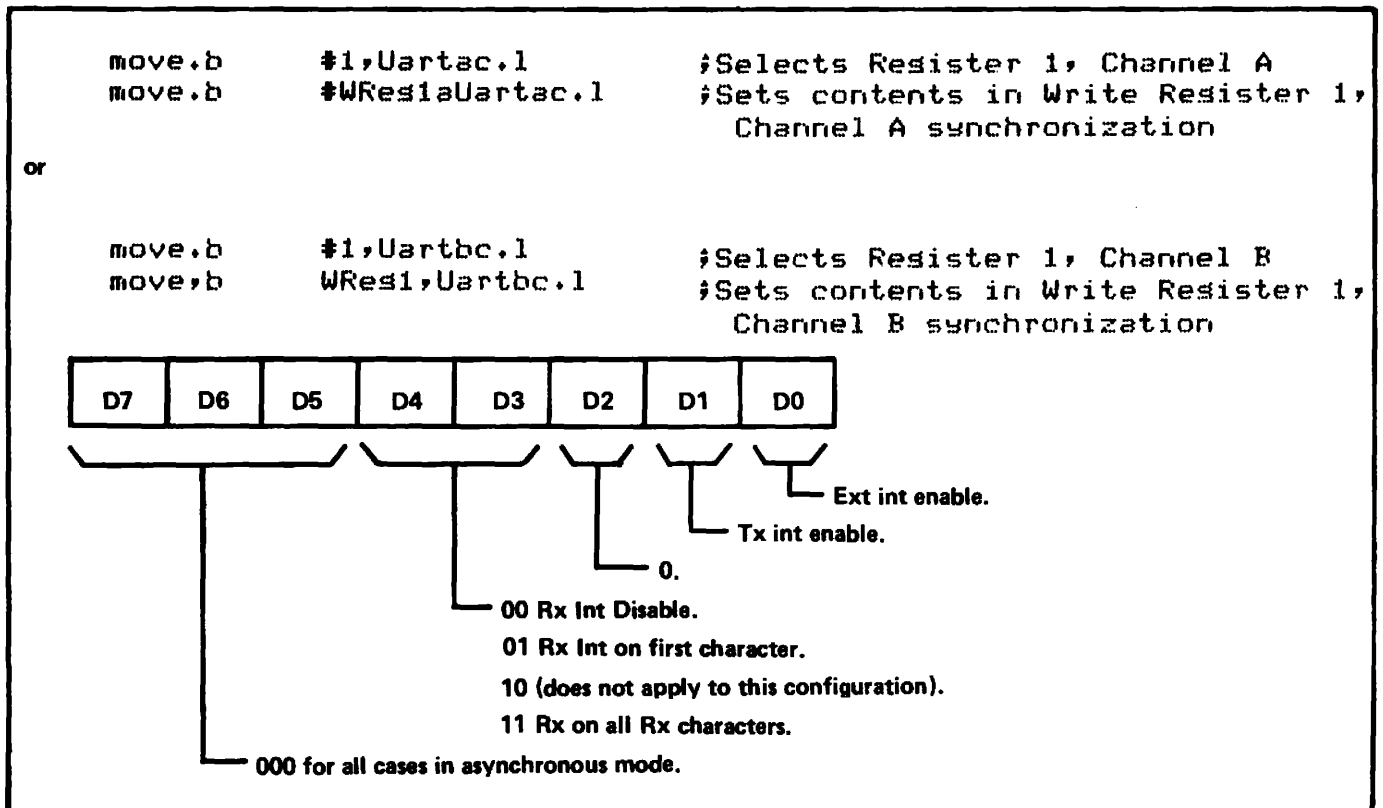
move.b #1,Uartac.l ;Selects Resister 1, Channel A
move.b #WRes1aUartac.l ;Sets contents in Write Resister 1, Channel A synchronization

or

move.b #1,Uartbc.l ;Selects Resister 1, Channel B
move,b WRes1,Uartbc.l ;Sets contents in Write Resister 1, Channel B synchronization

| D7 | D6 | D5 | D4 | D3 | D2 | D1 | D0 |
|---|---|---|---|---|---|---|---|

Ext int enable.

Tx int enable.

0.

00 Rx Int Disable.

01 Rx Int on first character.

10 (does not apply to this configuration).

11 Rx on all Rx characters.

000 for all cases in asynchronous mode.